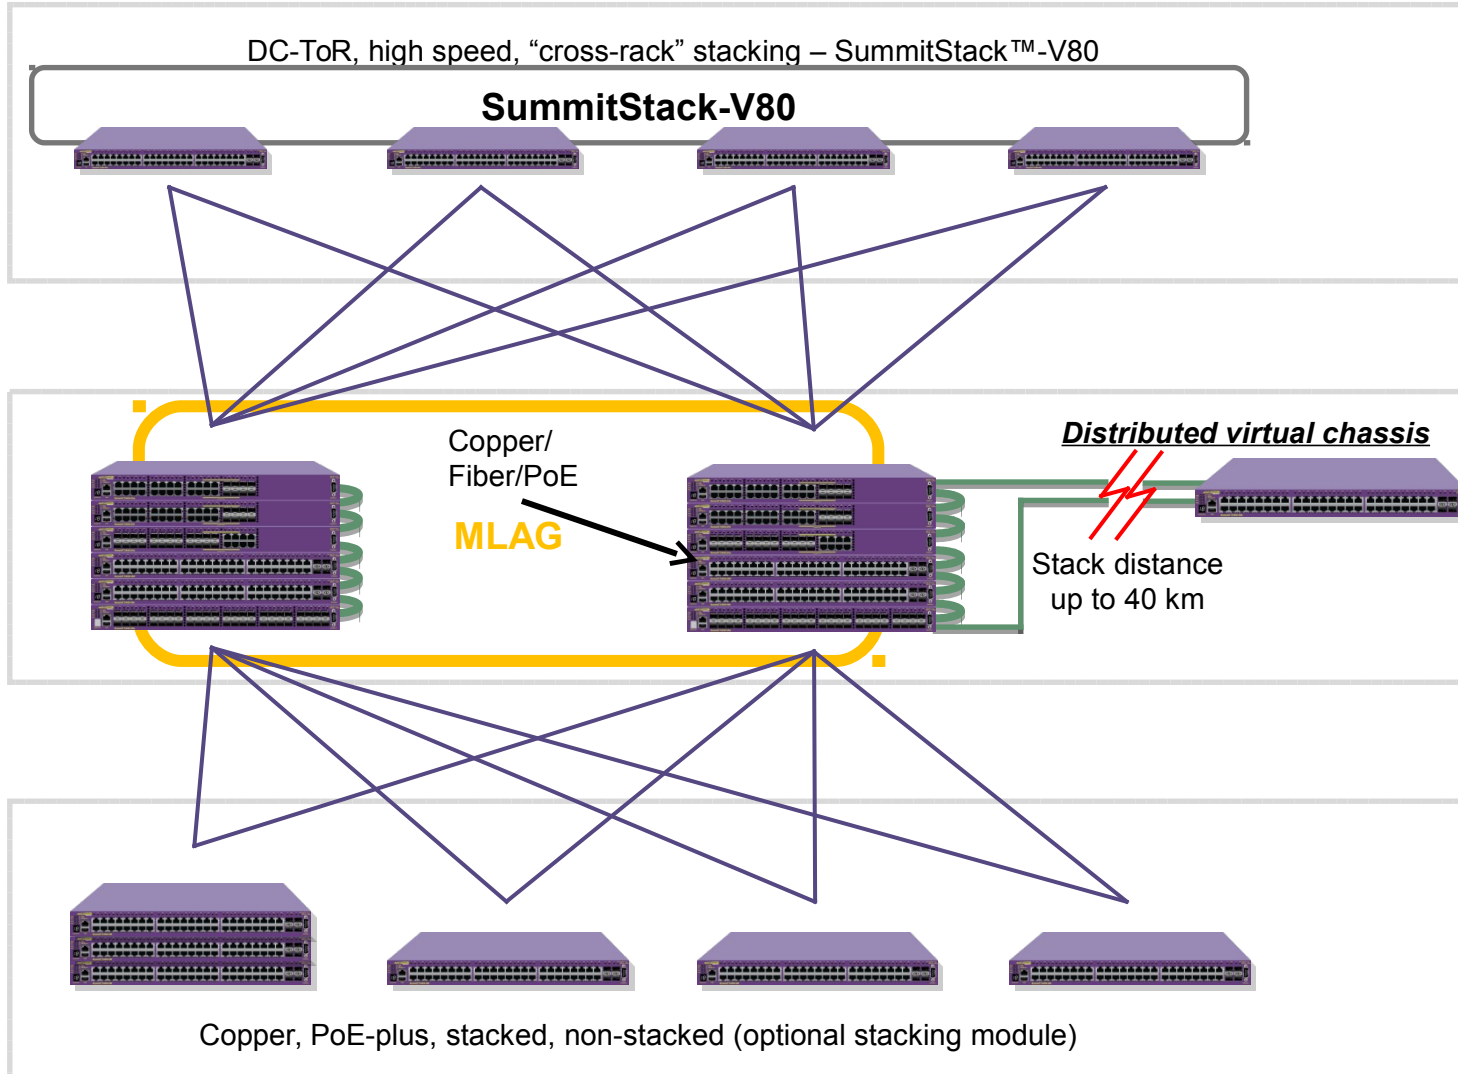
DC-ToR, high speed, “cross-rack” stacking – SummitStack™-V80

SummitStack-V80

Copper/
Fiber/PoE

MLAG

Distributed virtual chassis

Stack distance
up to 40 km

Copper, PoE-plus, stacked, non-stacked (optional stacking module)